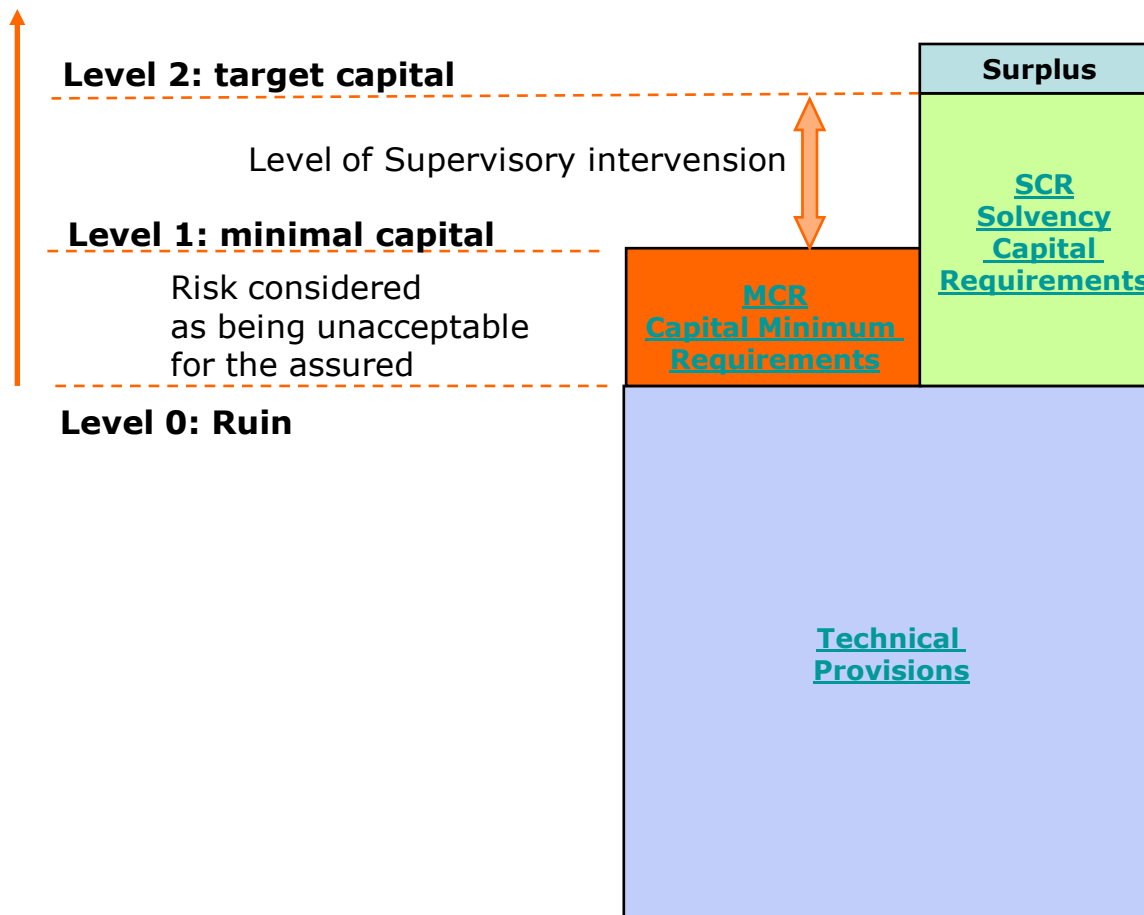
Level 2: target capital

Surplus

Level of Supervisory intervension

SCR
Solvency
Capital
Requirements

Level 1: minimal capital

Risk considered as being unacceptable for the assured

MCR
Capital Minimum
Requirements

Level 0: Ruin

Technical
Provisions